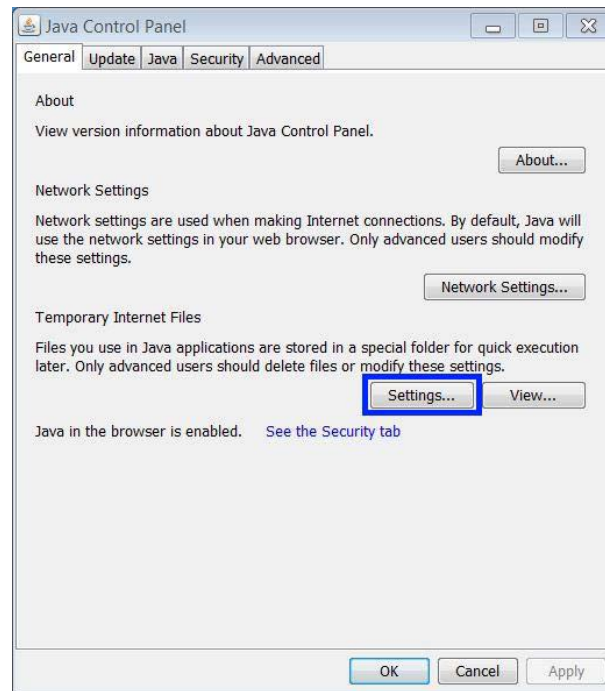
Java Control Panel

General | Update | Java | Security | Advanced

About

View version information about Java Control Panel.

About...

Network Settings

Network settings are used when making Internet connections. By default, Java will use the network settings in your web browser. Only advanced users should modify these settings.

Network Settings...

Temporary Internet Files

Files you use in Java applications are stored in a special folder for quick execution later. Only advanced users should delete files or modify these settings.

Settings... View...

Java in the browser is enabled. See the Security tab

OK Cancel Apply